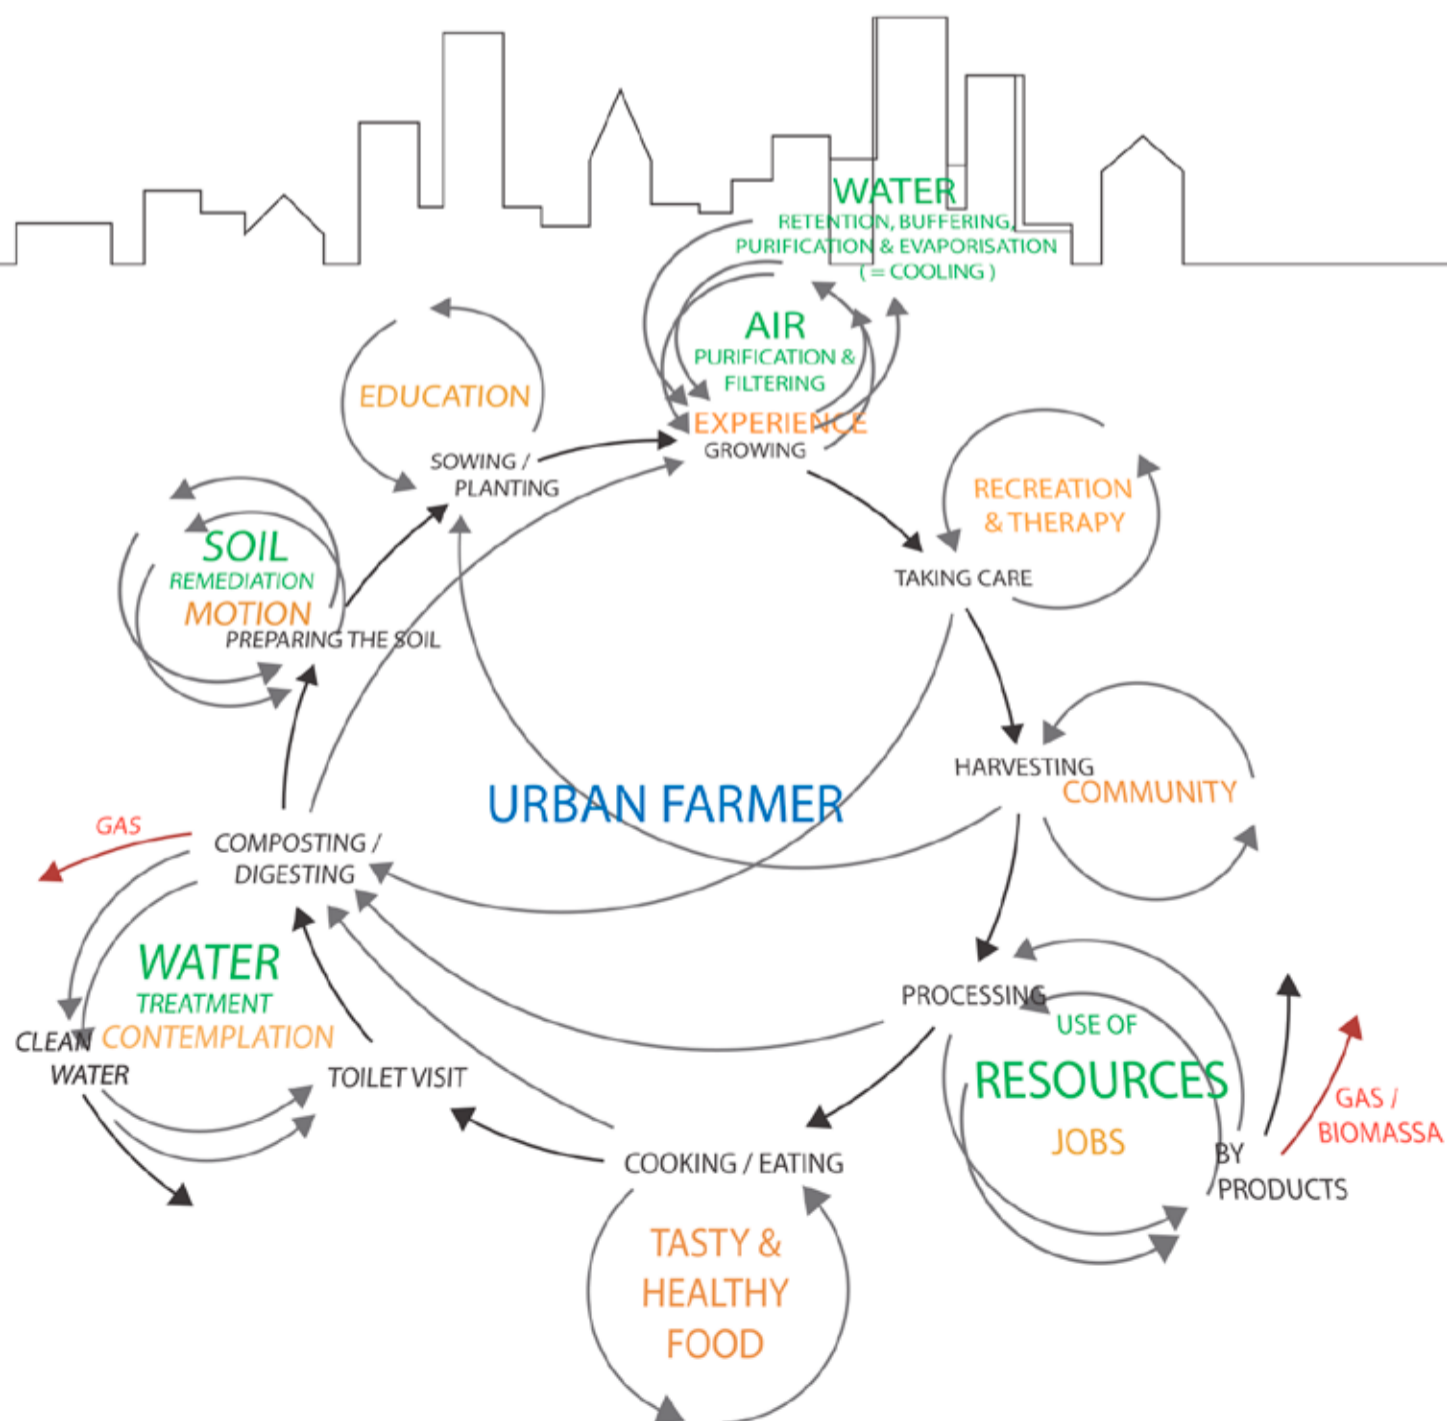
WATER
RETENTION, BUFFERING, PURIFICATION & EVAPORISATION (= COOLING)

AIR
PURIFICATION & FILTERING
EXPERIENCE
GROWING

EDUCATION
SOWING / PLANTING

SOIL
REMEDIATION
MOTION
PREPARING THE SOIL

RECREATION & THERAPY
TAKING CARE

HARVESTING
COMMUNITY

URBAN FARMER

GAS
COMPOSTING / DIGESTING

WATER
TREATMENT
CLEAN WATER
CONTEMPLATION
TOILET VISIT

PROCESSING
USE OF
RESOURCES
JOBS
BY PRODUCTS
GAS / BIOMASSA

COOKING / EATING
TASTY & HEALTHY FOOD